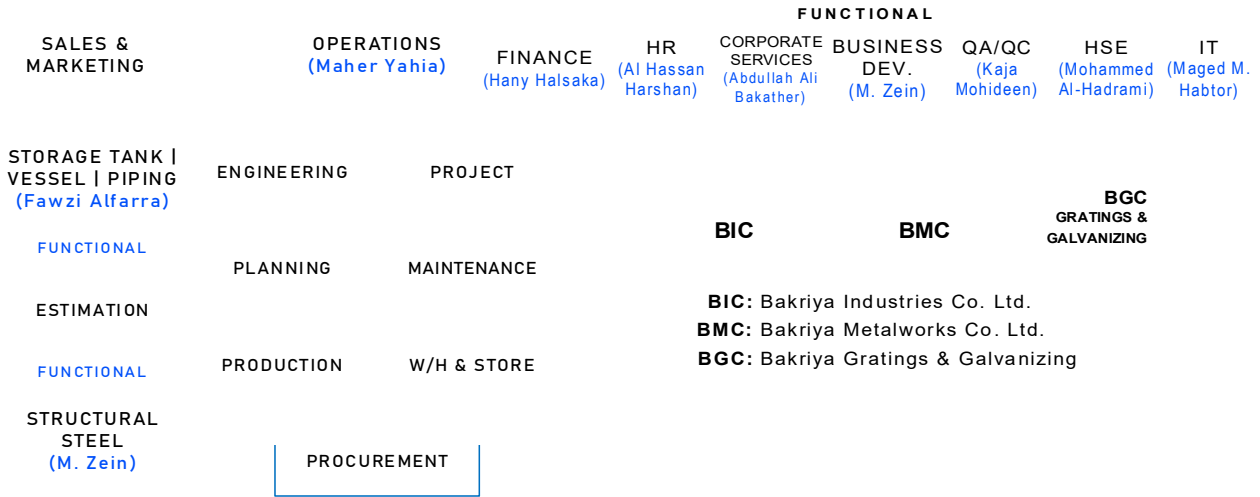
FUNCTIONAL

SALES & MARKETING

OPERATIONS (Maher Yahia)

FINANCE (Hany Halsaka)

HR (Al Hassan Harshan)

CORPORATE SERVICES (Abdullah Ali Bakather)

BUSINESS DEV. (M. Zein)

QA/QC (Kaja Mohideen)

HSE (Mohammed Al-Hadrami)

IT (Maged M. Habtor)

STORAGE TANK | VESSEL | PIPING (Fawzi Alfarra)

FUNCTIONAL

ESTIMATION

FUNCTIONAL

STRUCTURAL STEEL (M. Zein)

ENGINEERING

PROJECT

PLANNING

MAINTENANCE

PRODUCTION

W/H & STORE

PROCUREMENT

BIC

BMC

BGC
GRATINGS & GALVANIZING

BIC: Bakriya Industries Co. Ltd.
BMC: Bakriya Metalworks Co. Ltd.
BGC: Bakriya Gratings & Galvanizing